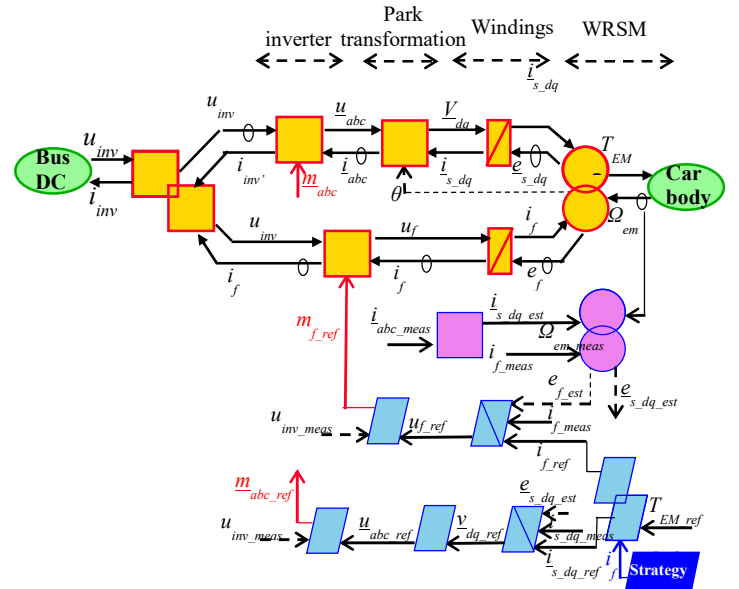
inverter
Park transformation
Windings
WRSM
$\underline{i}_{s\_dq}$
Bus DC
$u_{inv}$
$i_{inv}$
$u_{inv}$
$i_{inv'}$
$\underline{u}_{abc}$
$\underline{i}_{abc}$
$\underline{m}_{abc}$
$\underline{V}_{dq}$
$\underline{i}_{s\_dq}$
$\underline{e}_{s\_dq}$
$\theta$
$T_{EM}$
Car body
$\Omega_{em}$
$u_{inv}$
$i_f$
$u_f$
$i_f$
$i_f$
$e_f$
$m_{f\_ref}$
$\underline{i}_{abc\_meas}$
$\underline{i}_{s\_dq\_est}$
$\Omega_{em\_meas}$
$i_{f\_meas}$
$e_{f\_est}$
$\underline{e}_{s\_dq\_est}$
$u_{inv\_meas}$
$u_{f\_ref}$
$i_{f\_meas}$
$i_{f\_ref}$
$\underline{m}_{abc\_ref}$
$\underline{e}_{s\_dq\_est}$
$T_{EM\_ref}$
$u_{inv\_meas}$
$\underline{u}_{abc\_ref}$
$\underline{v}_{dq\_ref}$
$\underline{i}_{s\_dq\_meas}$
$\underline{i}_{s\_dq\_ref}$
$i_f$
Strategy